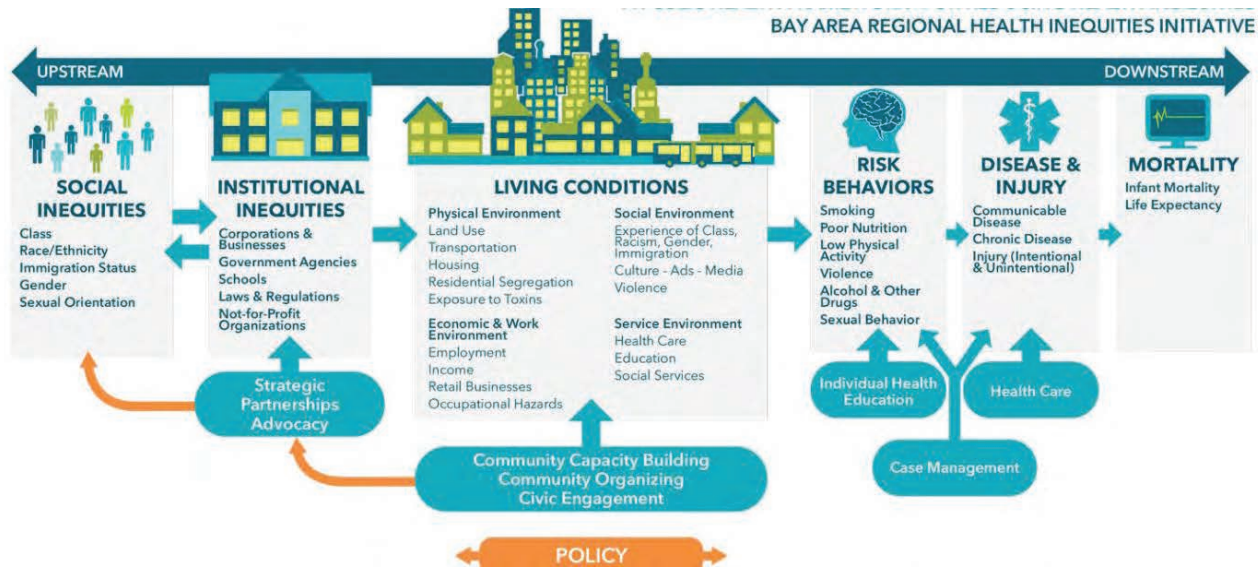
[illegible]
BAY AREA REGIONAL HEALTH INEQUITIES INITIATIVE

UPSTREAM

DOWNSTREAM

SOCIAL INEQUITIES
Class
Race/Ethnicity
Immigration Status
Gender
Sexual Orientation

INSTITUTIONAL INEQUITIES
Corporations & Businesses
Government Agencies
Schools
Laws & Regulations
Not-for-Profit Organizations

LIVING CONDITIONS
Physical Environment
Land Use
Transportation
Housing
Residential Segregation
Exposure to Toxins

Economic & Work Environment
Employment
Income
Retail Businesses
Occupational Hazards

Social Environment
Experience of Class, Racism, Gender, Immigration
Culture - Ads - Media
Violence

Service Environment
Health Care
Education
Social Services

RISK BEHAVIORS
Smoking
Poor Nutrition
Low Physical Activity
Violence
Alcohol & Other Drugs
Sexual Behavior

DISEASE & INJURY
Communicable Disease
Chronic Disease
Injury (Intentional & Unintentional)

MORTALITY
Infant Mortality
Life Expectancy

Strategic Partnerships Advocacy

Community Capacity Building
Community Organizing
Civic Engagement

Individual Health Education

Health Care

Case Management

POLICY